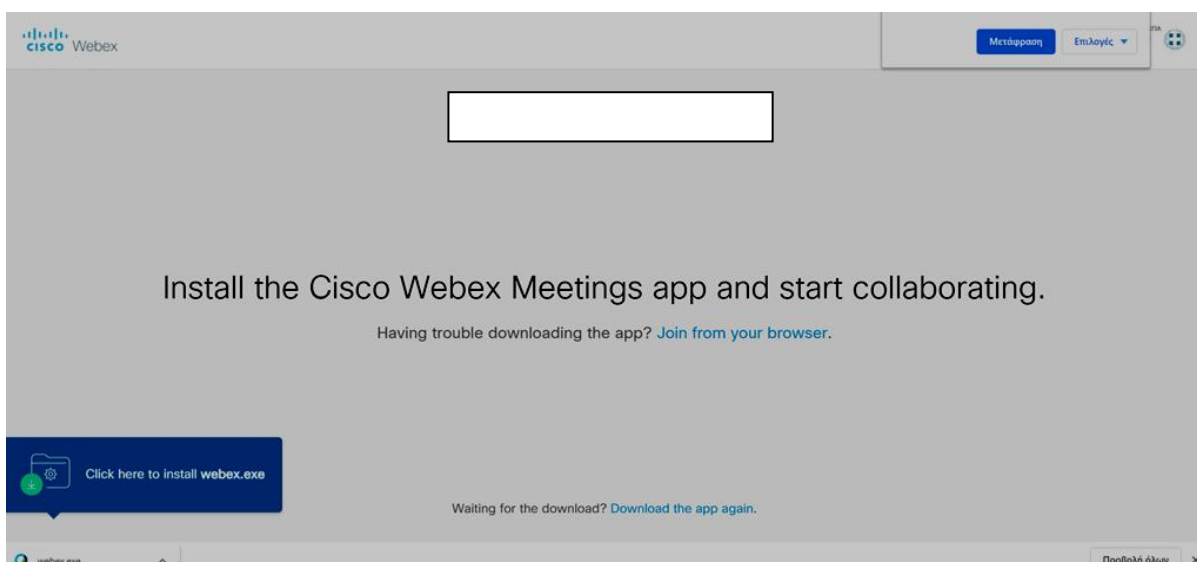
cisco Webex

Μετάφραση Επιλογές

Install the Cisco Webex Meetings app and start collaborating.

Having trouble downloading the app? Join from your browser.

Click here to install webex.exe

Waiting for the download? Download the app again.

webex.exe

Προβολή όλων